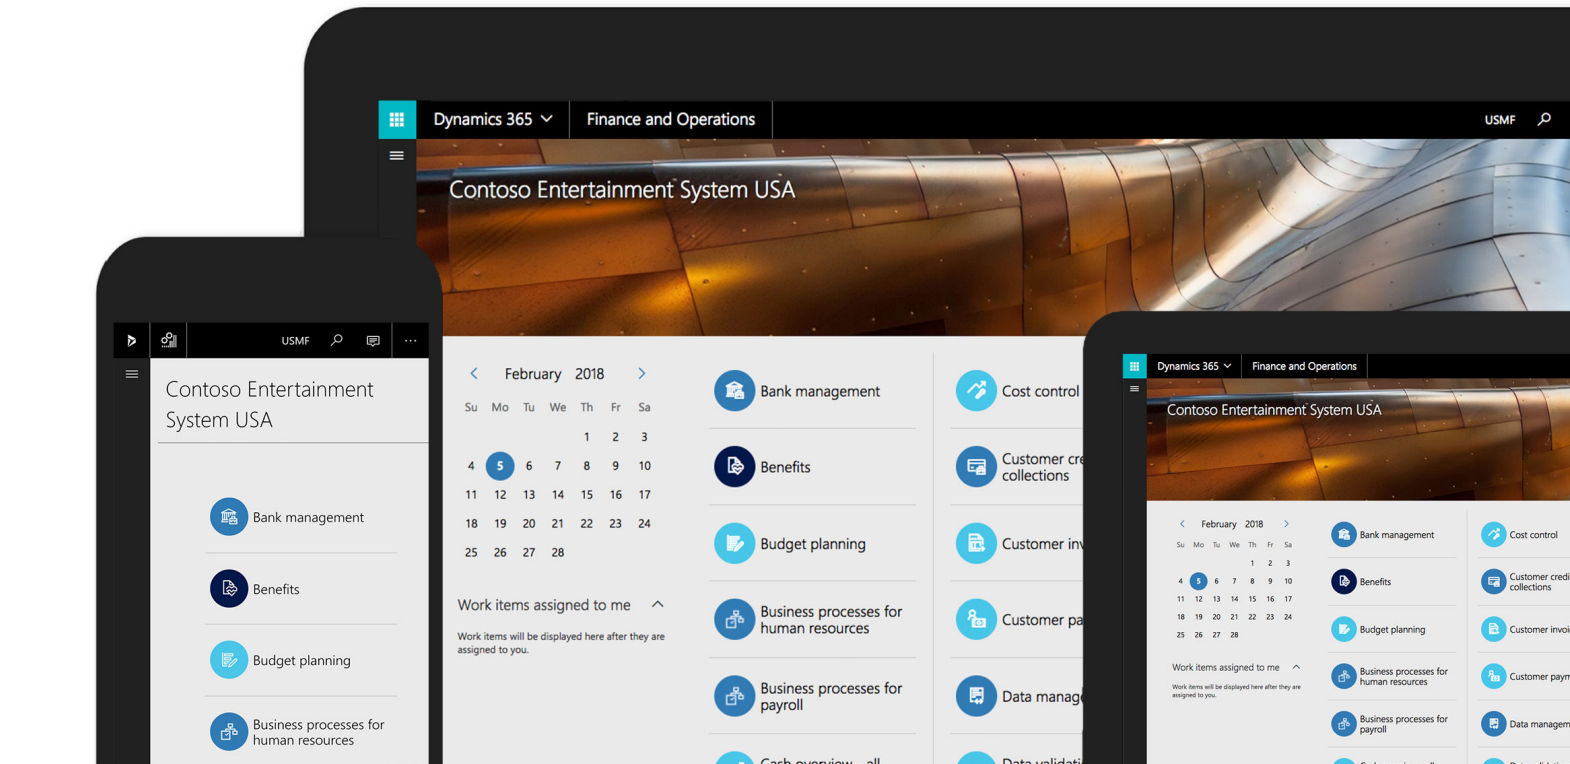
Dynamics 365 Finance and Operations USMF

Contoso Entertainment System USA

February 2018

| Su | Mo | Tu | We | Th | Fr | Sa |
|---|---|---|---|---|---|---|
| | | | | 1 | 2 | 3 |
| 4 | 5 | 6 | 7 | 8 | 9 | 10 |
| 11 | 12 | 13 | 14 | 15 | 16 | 17 |
| 18 | 19 | 20 | 21 | 22 | 23 | 24 |
| 25 | 26 | 27 | 28 | | | |

Work items assigned to me

Work items will be displayed here after they are assigned to you.

Bank management

Benefits

Budget planning

Business processes for human resources

Business processes for payroll

Cash overview – all

Cost control

Customer cre collections

Customer inv

Customer pa

Data manag

Data validati

USMF

Contoso Entertainment System USA

Bank management

Benefits

Budget planning

Business processes for human resources

Dynamics 365 Finance and Operations

Contoso Entertainment System USA

February 2018

| Su | Mo | Tu | We | Th | Fr | Sa |
|---|---|---|---|---|---|---|
| | | | | 1 | 2 | 3 |
| 4 | 5 | 6 | 7 | 8 | 9 | 10 |
| 11 | 12 | 13 | 14 | 15 | 16 | 17 |
| 18 | 19 | 20 | 21 | 22 | 23 | 24 |
| 25 | 26 | 27 | 28 | | | |

Work items assigned to me

Work items will be displayed here after they are assigned to you.

Bank management

Benefits

Budget planning

Business processes for human resources

Business processes for payroll

Cost control

Customer credi collections

Customer invoi

Customer paym

Data managem